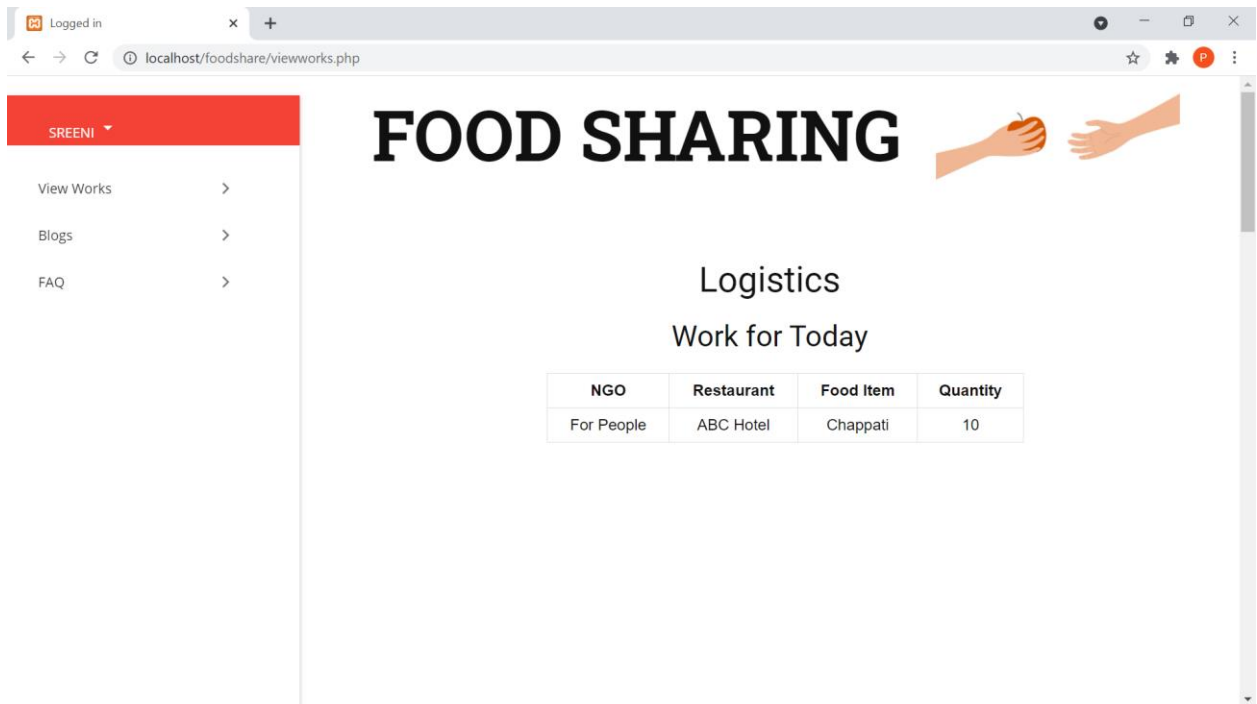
Logged in

localhost/foodshare/viewworks.php

SREENI

View Works

Blogs

FAQ

FOOD SHARING

Logistics

Work for Today

| NGO | Restaurant | Food Item | Quantity |
|---|---|---|---|
| For People | ABC Hotel | Chappati | 10 |